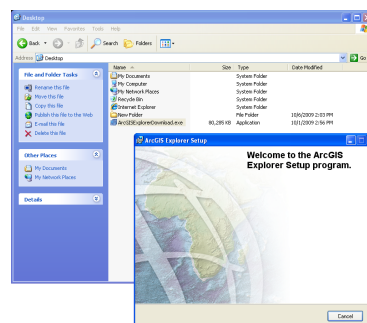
Desktop

File Edit View Favorites Tools Help

Back Search Folders

Address Desktop

Go

File and Folder Tasks

Rename this file
Move this file
Copy this file
Publish this file to the Web
E-mail this file
Delete this file

Other Places

My Documents
My Network Places

Details

| Name | Size | Type | Date Modified |
|---|---|---|---|
| My Documents | | System Folder | |
| My Computer | | System Folder | |
| My Network Places | | System Folder | |
| Recycle Bin | | System Folder | |
| Internet Explorer | | System Folder | |
| New Folder | | File Folder | 10/6/2009 2:03 PM |
| ArcGISExplorerDownload.exe | 80,285 KB | Application | 10/1/2009 2:56 PM |

ArcGIS Explorer Setup

Welcome to the ArcGIS Explorer Setup program.

Cancel